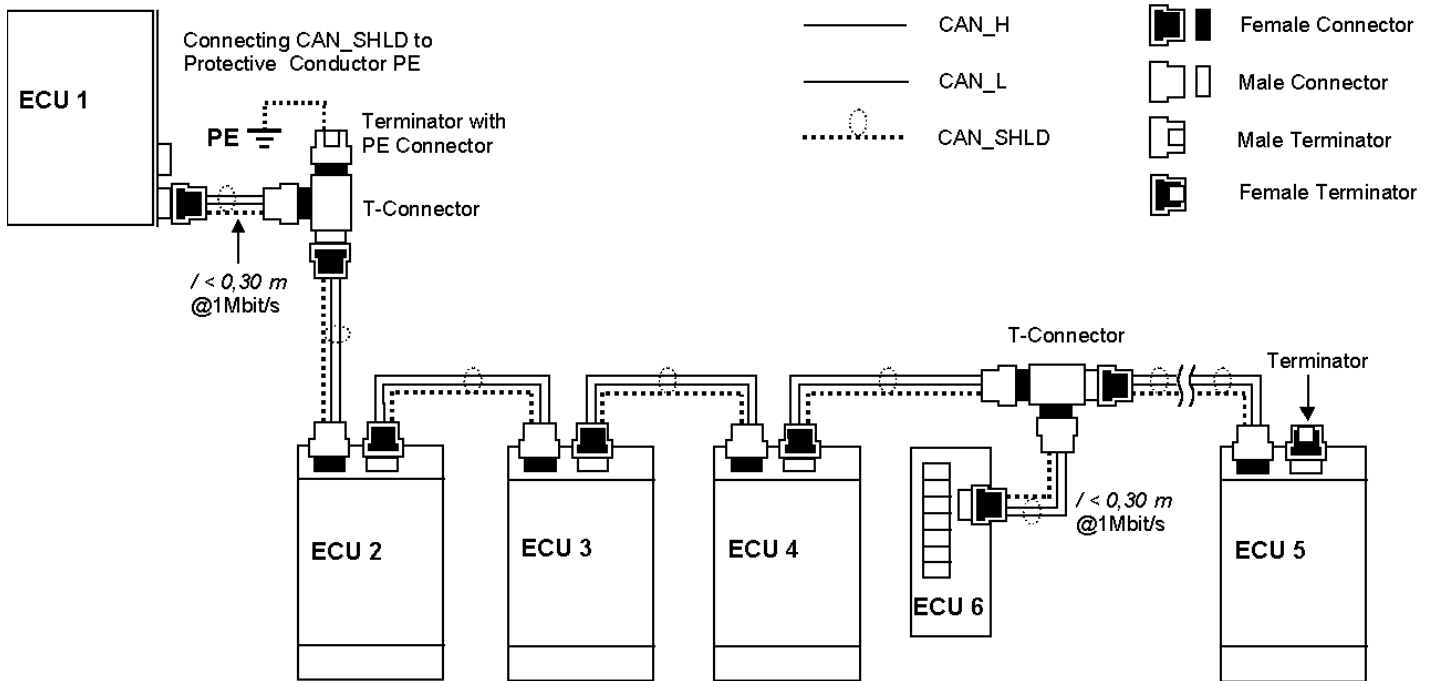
ECU 1

Connecting CAN_SHLD to Protective Conductor PE

PE

Terminator with PE Connector

T-Connector

/ < 0,30 m
@1Mbit/s

CAN_H

CAN_L

CAN_SHLD

Female Connector

Male Connector

Male Terminator

Female Terminator

T-Connector

Terminator

/ < 0,30 m
@1Mbit/s

ECU 2

ECU 3

ECU 4

ECU 6

ECU 5